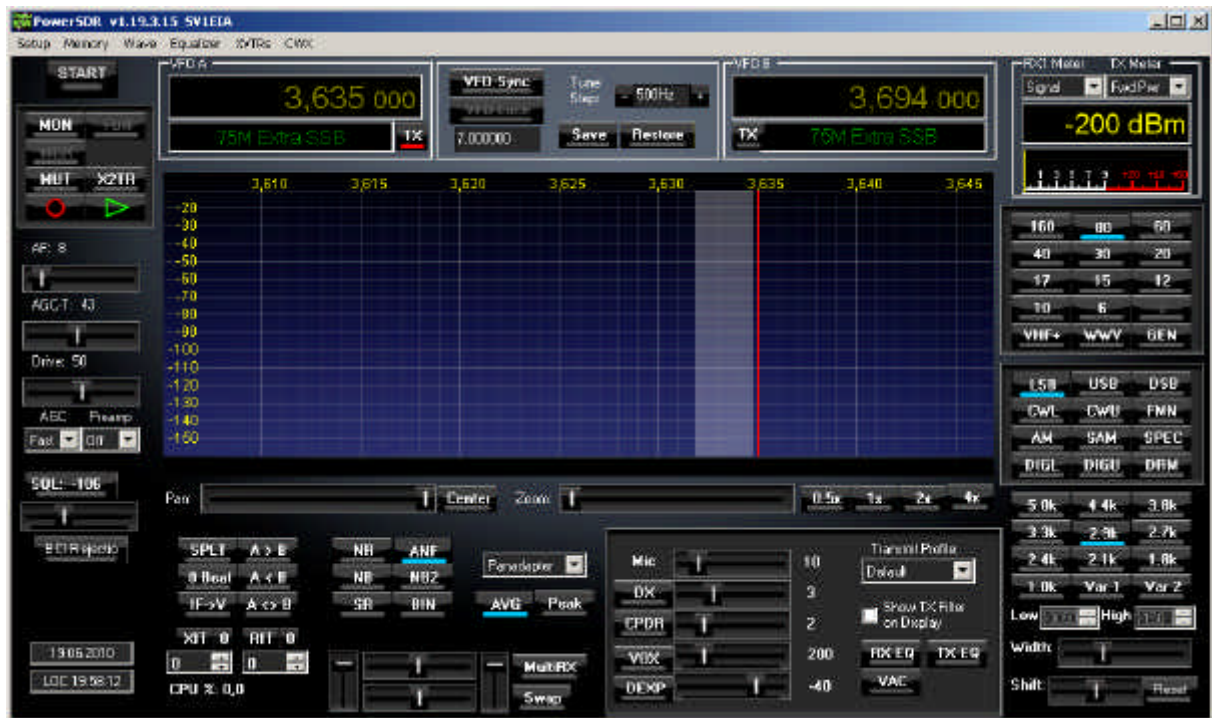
PowerSDR v1.19.3.15 SV1EIA

Setup Memory Wave Equalizer XVTRs CWX

START

MON
MUT X2TR

AF: 8
AGC-T: 43
Drive: 50
AGC Preamp
Fast Off

SQL: -106

BCI Rejection

19.06.2010
LOC 19:58:12

VFO A
3,635 000
75M Extra SSB TX

VFO Sync
Tune Step 500Hz
7.000000 Save Restore

VFO B
3,694 000
TX 75M Extra SSB

RX1 Meter TX Meter
Signal FwdPwr
-200 dBm

3,610 3,615 3,620 3,625 3,630 3,635 3,640 3,645

-20
-30
-40
-50
-60
-70
-80
-90
-100
-110
-120
-130
-140
-150

160 80 60
40 30 20
17 15 12
10 6
VHF+ WWV GEN

LSB USB DSB
CWL CWU FMN
AM SAM SPEC
DIGL DIGU DRM

Pan Center Zoom 0.5x 1x 2x 4x

SPLT A > B
0 Beat A < B
IF->V A <> B
XIT 0 RIT 0
0 0
CPU %: 0,0

NB ANF
NB NB2
SR BIN

Panadapter
AVG Peak

MultiRX
Swap

Mic 10
DX 3
CPDR 2
VOX 200
DEXP -40

Transmit Profile
Default
Show TX Filter on Display
RX EQ TX EQ
VAC

5.0k 4.4k 3.8k
3.3k 2.9k 2.7k
2.4k 2.1k 1.8k
1.0k Var 1 Var 2
Low High
Width:
Shift: Reset